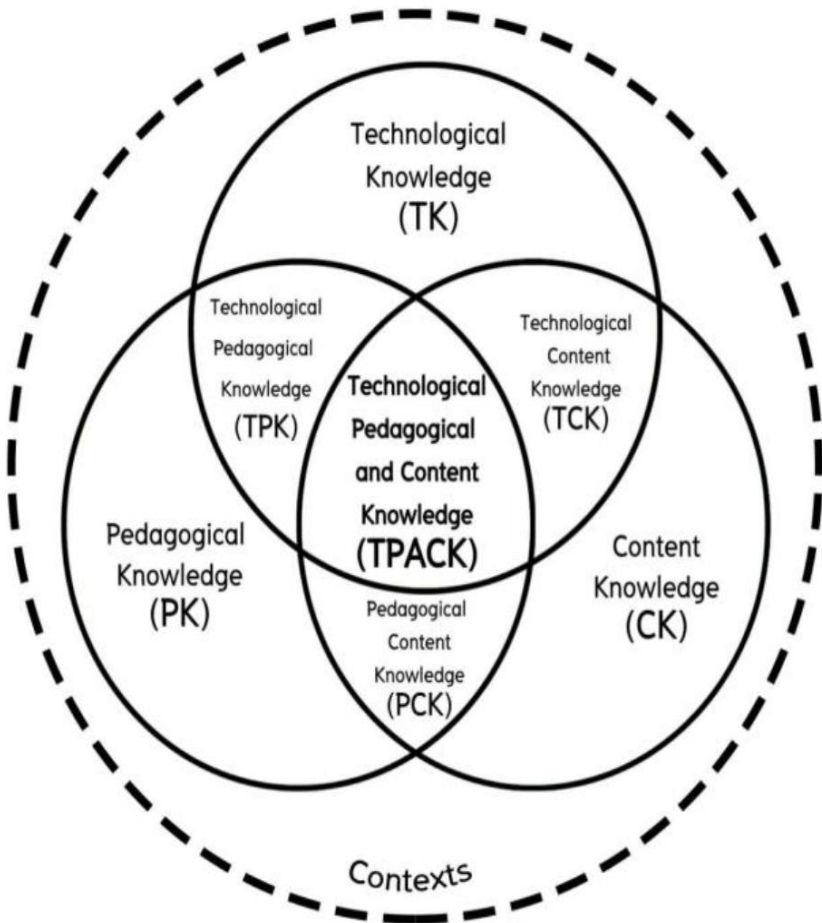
Technological Knowledge (TK)

Technological Pedagogical Knowledge (TPK)

Technological Content Knowledge (TCK)

Technological Pedagogical and Content Knowledge (TPACK)

Pedagogical Knowledge (PK)

Content Knowledge (CK)

Pedagogical Content Knowledge (PCK)

Contexts